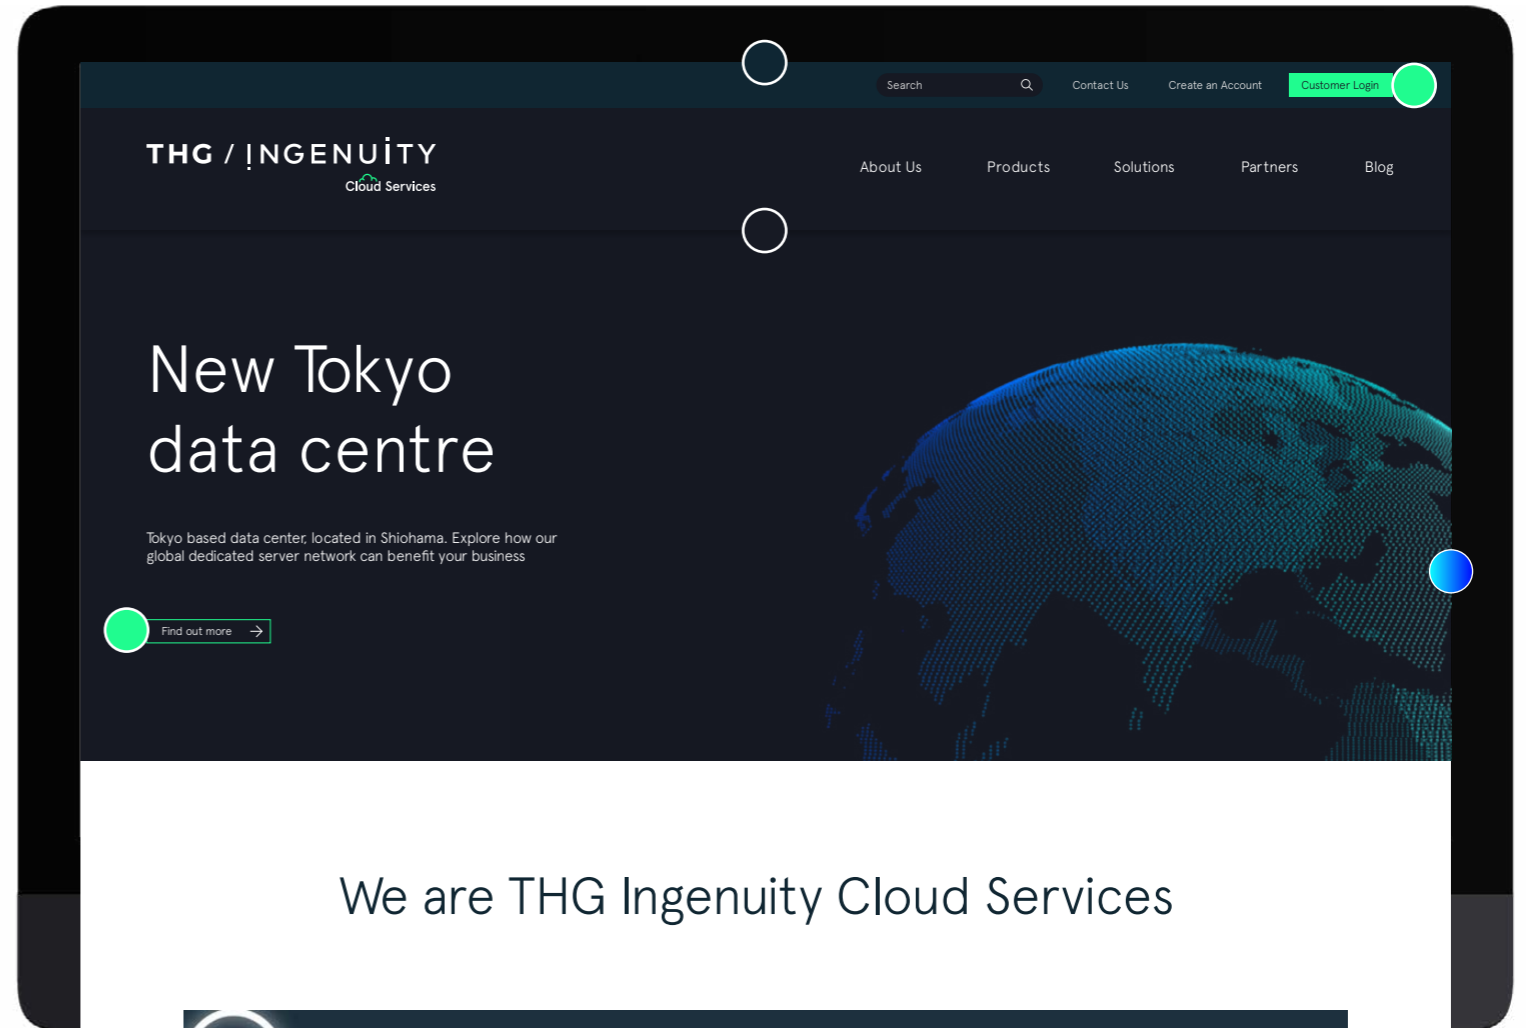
Search

Contact Us

Create an Account

Customer Login

THG / INGENUITY
Cloud Services

About Us

Products

Solutions

Partners

Blog

New Tokyo data centre

Tokyo based data center, located in Shiohama. Explore how our global dedicated server network can benefit your business

Find out more

We are THG Ingenuity Cloud Services